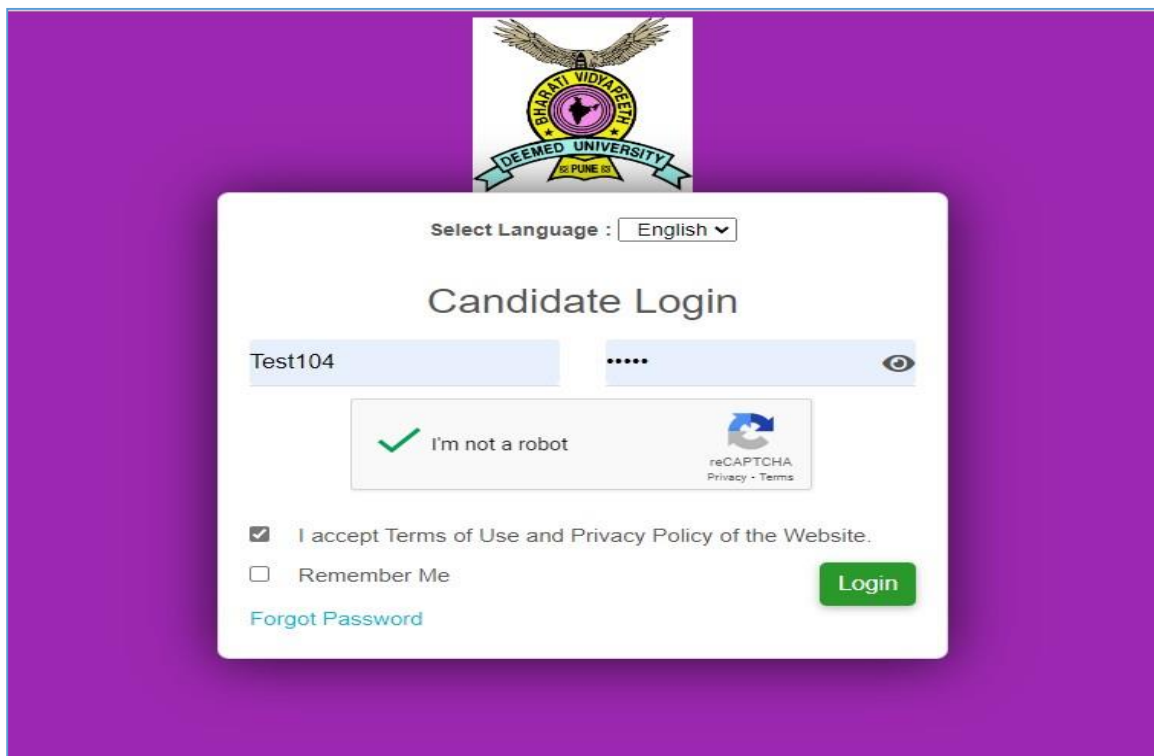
BHARATI VIDYAPEETH
DEEMED UNIVERSITY
PUNE

Select Language : English

Candidate Login

Test104

•••••

I'm not a robot

reCAPTCHA
Privacy - Terms

I accept Terms of Use and Privacy Policy of the Website.

Remember Me

Login

Forgot Password